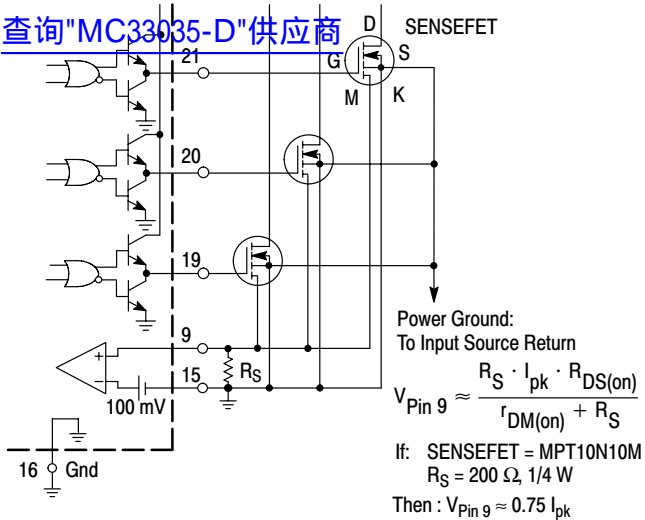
查询"MC33035-D"供应商

D
SENSEFET
G
S
M
K
21
20
19
9
15
+
−
$R_S$
100 mV
16
Gnd

Power Ground:
To Input Source Return

$V_{Pin\ 9} \approx \frac{R_S \cdot I_{pk} \cdot R_{DS(on)}}{r_{DM(on)} + R_S}$

If: SENSEFET = MPT10N10M
$R_S$ = 200 Ω, 1/4 W

Then : $V_{Pin\ 9} \approx 0.75\ I_{pk}$